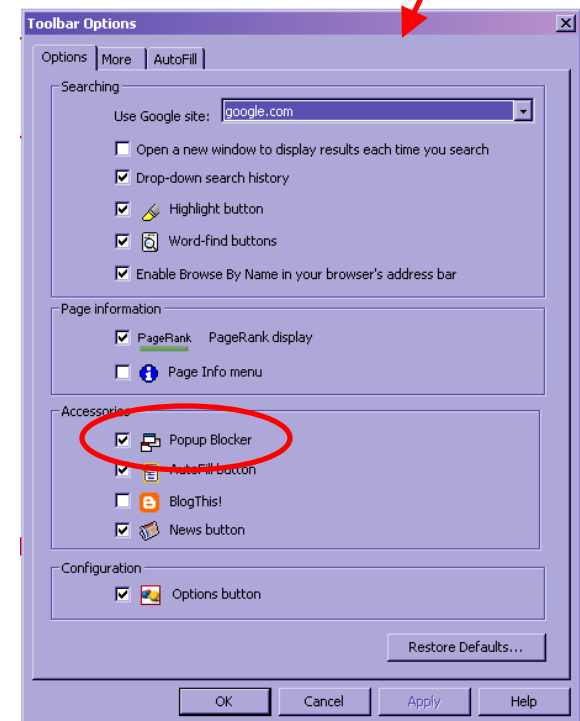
Toolbar Options

Options | More | AutoFill

Searching

Use Google site: google.com

Open a new window to display results each time you search

Drop-down search history

Highlight button

Word-find buttons

Enable Browse By Name in your browser's address bar

Page information

PageRank PageRank display

Page Info menu

Accessories

Popup Blocker

AutoFill button

BlogThis!

News button

Configuration

Options button

Restore Defaults...

OK | Cancel | Apply | Help